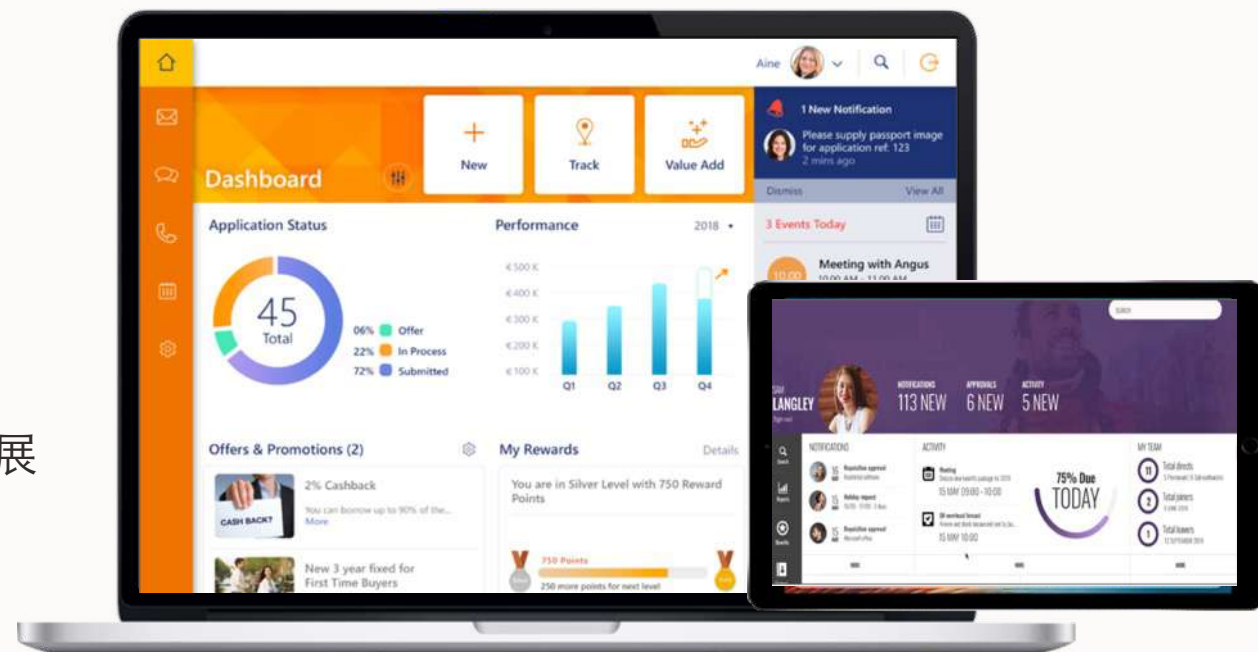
Aine

Dashboard

New

Track

Value Add

1 New Notification

Please supply passport image for application ref: 123
2 mins ago

Dismiss

View All

3 Events Today

Meeting with Angus
10:00 AM - 11:00 AM

Application Status

45
Total

06% Offer
22% In Process
72% Submitted

Performance

2018

€500 K
€400 K
€300 K
€200 K
€100 K

Q1 Q2 Q3 Q4

Offers & Promotions (2)

2% Cashback
You can borrow up to 90% of the...
More

CASH BACK?

New 3 year fixed for First Time Buyers

My Rewards

Details

You are in Silver Level with 750 Reward Points

750 Points
250 more points for next level

展

SEARCH

LANGLEY

NOTIFICATIONS
113 NEW

APPROVALS
6 NEW

ACTIVITY
5 NEW

NOTIFICATIONS

ACTIVITY

MY TEAM

15 MAY 09:00 - 10:00

15 MAY 10:00

75% Due
TODAY

11

2

1